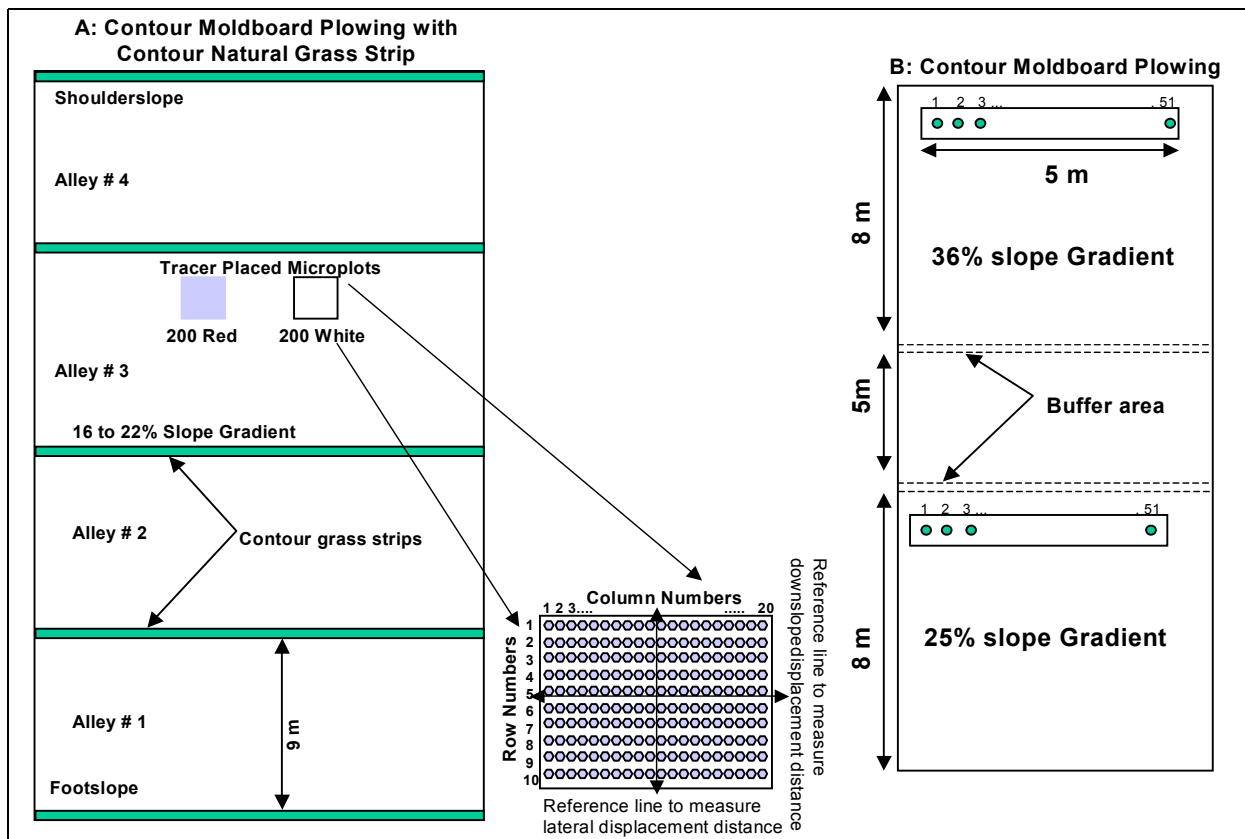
A: Contour Moldboard Plowing with Contour Natural Grass Strip

Shoulderslope

Alley # 4

Tracer Placed Microplots

200 Red

200 White

Alley # 3

16 to 22% Slope Gradient

Alley # 2

Contour grass strips

Alley # 1

9 m

Footslope

Column Numbers

1 2 3.... ..... 20

Row Numbers

1
2
3
4
5
6
7
8
9
10

Reference line to measure downslopedisplacement distance

Reference line to measure lateral displacement distance

B: Contour Moldboard Plowing

1 2 3 ... . 51

5 m

8 m

36% slope Gradient

5m

Buffer area

1 2 3 ... . 51

8 m

25% slope Gradient